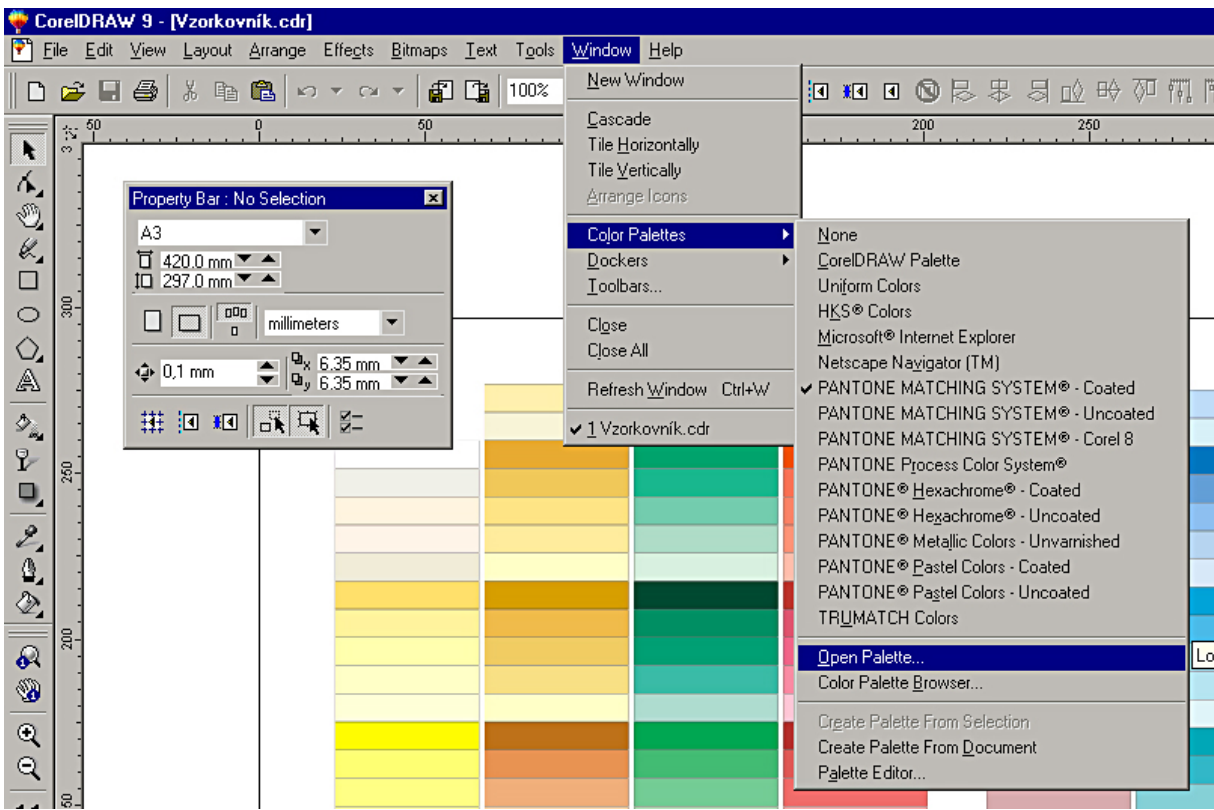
CorelDRAW 9 - [Vzorkovník.cdr]

File Edit View Layout Arrange Effects Bitmaps Text Tools Window Help

100%

50 0 50 200 250

300 250 200 50

Property Bar : No Selection

A3

420,0 mm

297,0 mm

millimeters

0,1 mm

6,35 mm

6,35 mm

New Window

Cascade

Tile Horizontally

Tile Vertically

Arrange Icons

Color Palettes

Dockers

Toolbars...

Close

Close All

Refresh Window Ctrl+W

✔ 1 Vzorkovník.cdr

None

CorelDRAW Palette

Uniform Colors

HKS® Colors

Microsoft® Internet Explorer

Netscape Navigator (TM)

✔ PANTONE MATCHING SYSTEM® - Coated

PANTONE MATCHING SYSTEM® - Uncoated

PANTONE MATCHING SYSTEM® - Corel 8

PANTONE Process Color System®

PANTONE® Hexachrome® - Coated

PANTONE® Hexachrome® - Uncoated

PANTONE® Metallic Colors - Unvarnished

PANTONE® Pastel Colors - Coated

PANTONE® Pastel Colors - Uncoated

TRUMATCH Colors

Open Palette...

Color Palette Browser...

Create Palette From Selection

Create Palette From Document

Palette Editor...

Lo